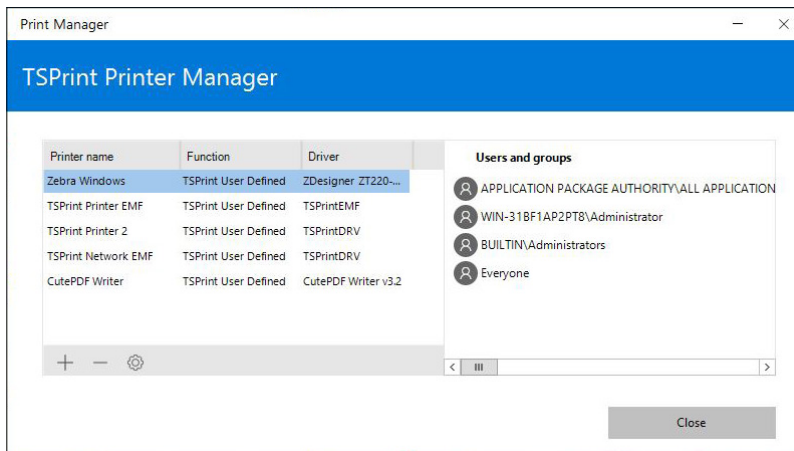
Print Manager

TSPrint Printer Manager

| Printer name | Function | Driver |
|---|---|---|
| Zebra Windows | TSPrint User Defined | ZDesigner ZT220-... |
| TSPrint Printer EMF | TSPrint User Defined | TSPrintEMF |
| TSPrint Printer 2 | TSPrint User Defined | TSPrintDRV |
| TSPrint Network EMF | TSPrint User Defined | TSPrintDRV |
| CutePDF Writer | TSPrint User Defined | CutePDF Writer v3.2 |

+ −

Users and groups

APPLICATION PACKAGE AUTHORITY\ALL APPLICATION

WIN-31BF1AP2PT8\Administrator

BUILTIN\Administrators

Everyone

Close